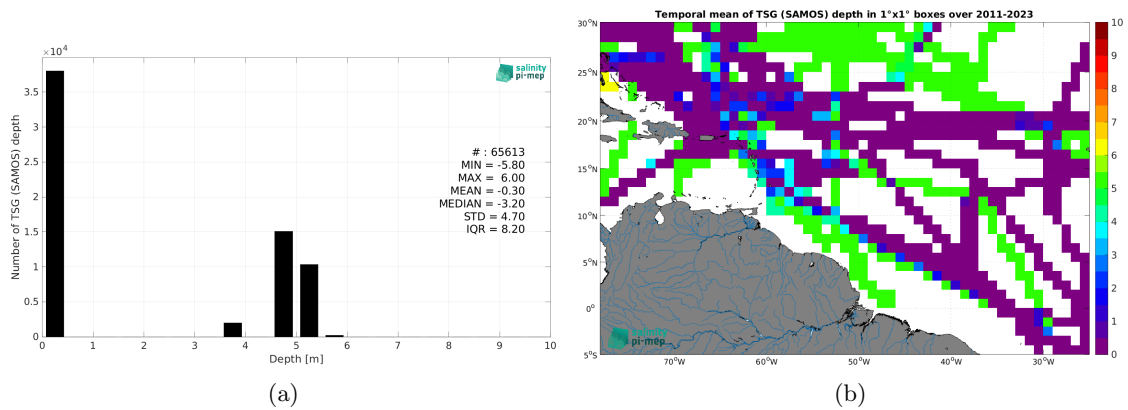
$\times10^4$

salinity pi-mep

Number of TSG (SAMOS) depth

3.5
3
2.5
2
1.5
1
0.5
0

# : 65613
MIN = -5.80
MAX = 6.00
MEAN = -0.30
MEDIAN = -3.20
STD = 4.70
IQR = 8.20

0 1 2 3 4 5 6 7 8 9 10
Depth [m]

(a)

Temporal mean of TSG (SAMOS) depth in 1°x1° boxes over 2011-2023

30°N
25°N
20°N
15°N
10°N
5°N
0°
5°S

70°W 60°W 50°W 40°W 30°W

salinity pi-mep

10
9
8
7
6
5
4
3
2
1
0

(b)